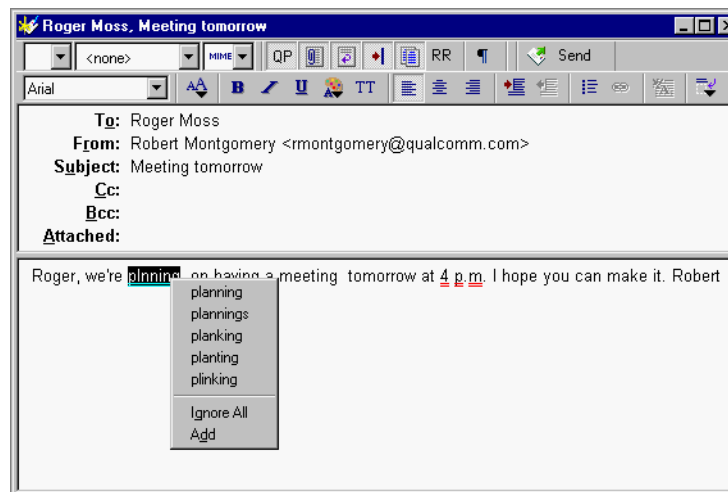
Roger Moss, Meeting tomorrow

<none>
MIME
QP
RR
¶
Send
Arial
B
U
TT

To: Roger Moss
From: Robert Montgomery <rmontgomery@qualcomm.com>
Subject: Meeting tomorrow
Cc:
Bcc:
Attached:

Roger, we're plnning on having a meeting tomorrow at 4 p.m. I hope you can make it. Robert

planning
plannings
planking
planting
plinking
Ignore All
Add